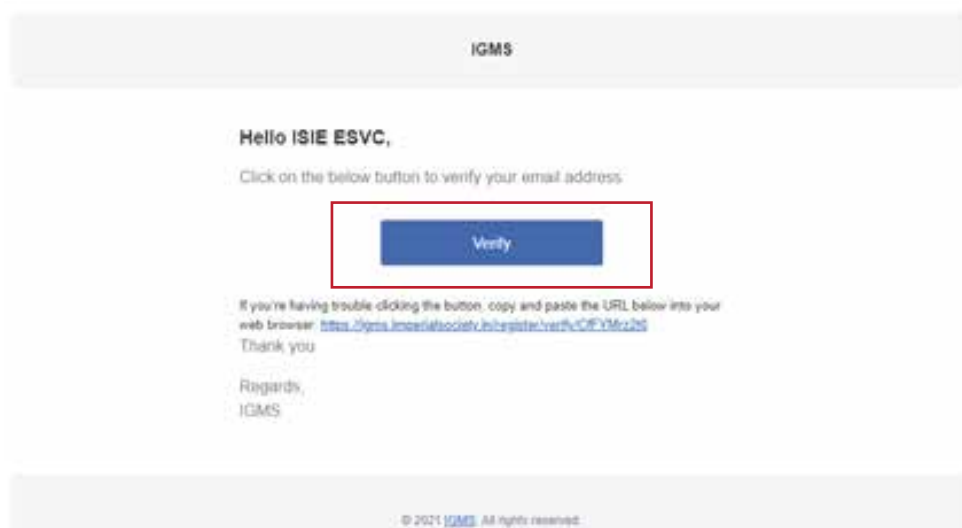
IGMS

Hello ISIE ESVC,

Click on the below button to verify your email address

Verify

If you're having trouble clicking the button, copy and paste the URL below into your web browser: https://igms.imperialsociety.in/register/verify/OfFYMcz2t6

Thank you

Regards,
IGMS

© 2021 IGMS. All rights reserved.